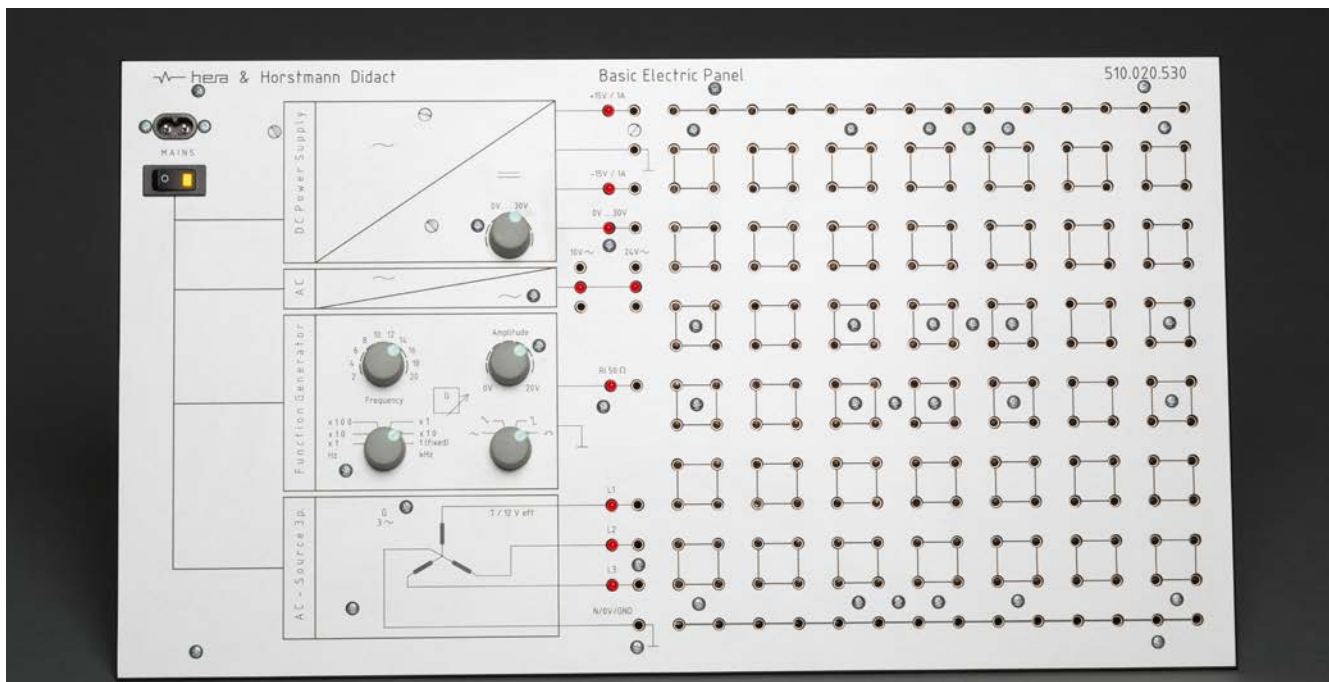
hera & Horstmann Didact

Basic Electric Panel

510.020.530

MAINS

DC Power Supply

0V ... 30V

+15V / 1A

-15V / 1A

0V ... 30V

10V ~

24V ~

AC

Function Generator

Frequency

Amplitude

0V

20V

x 1 0 0
x 1 0
x 1
Hz

x 1
x 1 0
f (fixed)
kHz

Ri 50 Ω

AC - Source 3p.

G
3 ~

7 / 12 V eff

L1

L2

L3

N/0V/GND